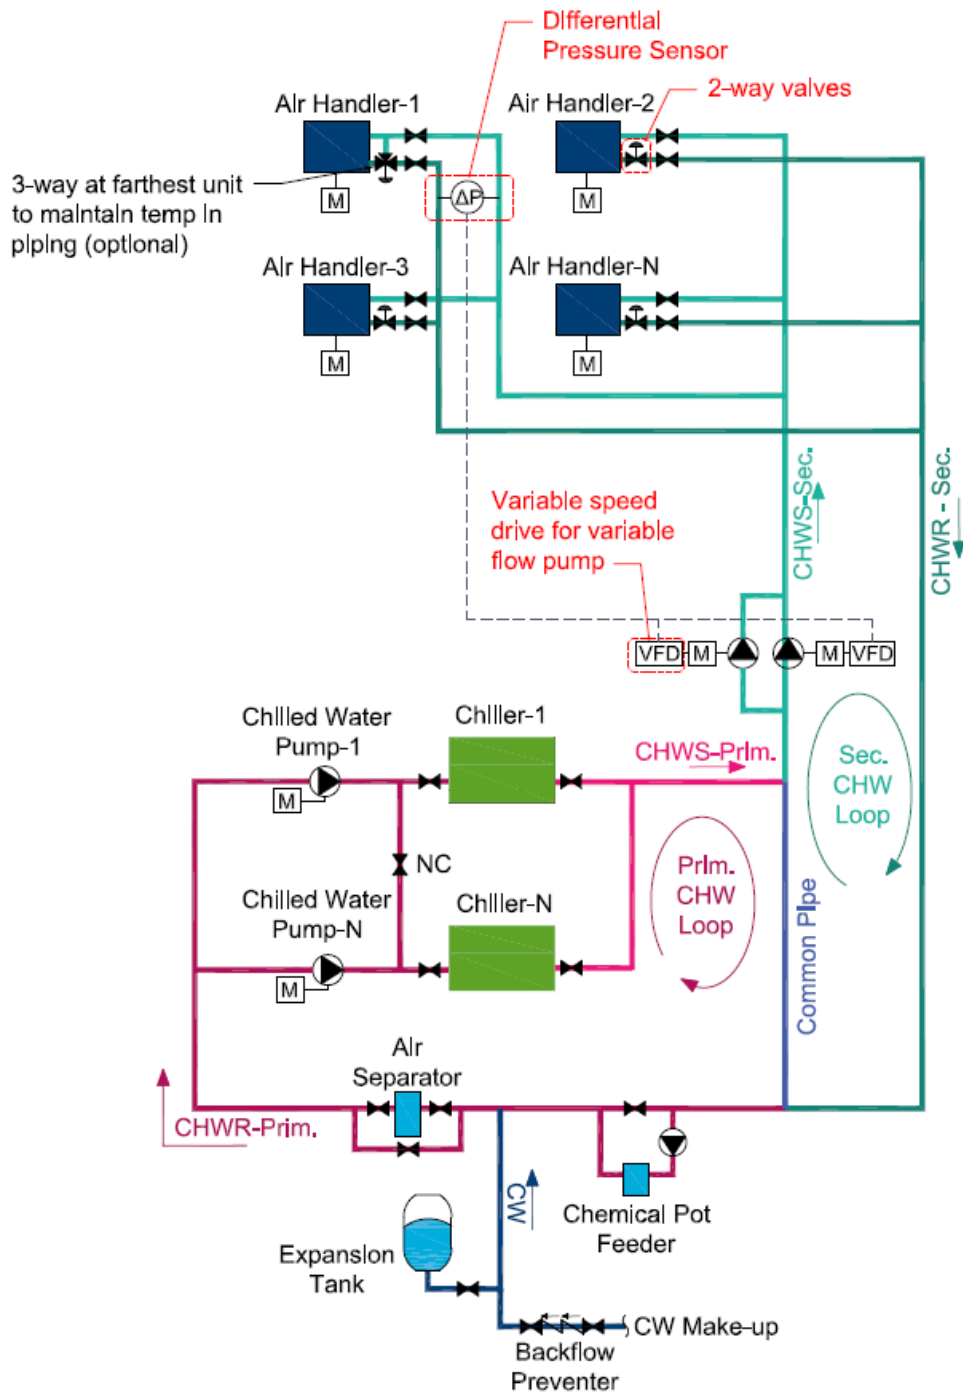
Differential Pressure Sensor

Air Handler-1

Air Handler-2

2-way valves

3-way at farthest unit to maintain temp in piping (optional)

M

ΔP

M

Air Handler-3

Air Handler-N

M

M

Variable speed drive for variable flow pump

CHWS-Sec.

CHWR - Sec.

VFD M

M VFD

Chilled Water Pump-1

Chiller-1

CHWS-Prim.

M

Sec. CHW Loop

NC

Prim. CHW Loop

Chilled Water Pump-N

Chiller-N

M

Common Pipe

Air Separator

CHWR-Prim.

CW

Chemical Pot Feeder

Expansion Tank

CW Make-up

Backflow Preventer